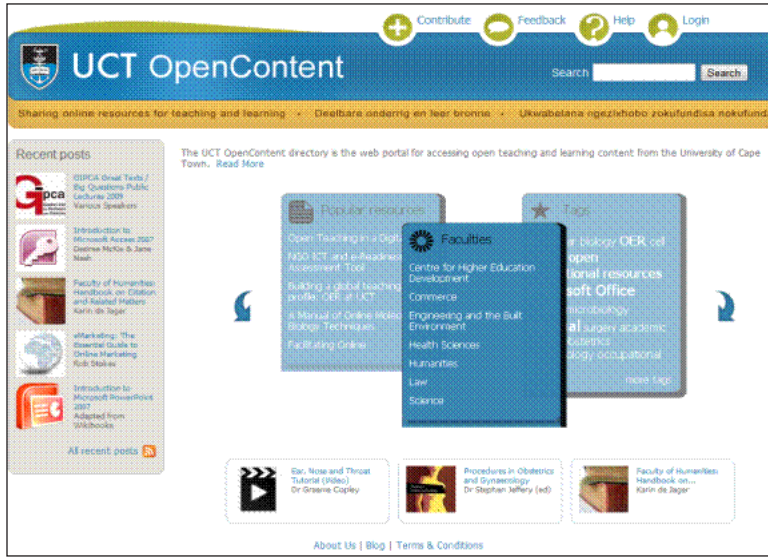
Contribute Feedback Help Login

UCT OpenContent

Search Search

Sharing online resources for teaching and learning • Deelbare onderrig en leer bronne • Ukwabelana ngezixhobo zokufundisa nokufund

Recent posts

GIPCA Great Texts / Big Questions Public Lectures 2009
Various Speakers

Introduction to Microsoft Access 2007
Desiree McKie & Jane Nash

Faculty of Humanities: Handbook on Citation and Related Matters
Karin de Jager

eMarketing: The Essential Guide to Online Marketing
Rob Stokes

Introduction to Microsoft PowerPoint 2007
Adapted from Wikibooks

All recent posts

The UCT OpenContent directory is the web portal for accessing open teaching and learning content from the University of Cape Town. Read More

Popular resources

Open Teaching in a Digi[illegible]

NSO ICT and e-Readiness Assessment Tool

Building a global teaching profile: OER at UCT

A Manual of Online Molec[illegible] Biology Techniques

Facilitating Online

Faculties

Centre for Higher Education Development

Commerce

Engineering and the Built Environment

Health Sciences

Humanities

Law

Science

Tags

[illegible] biology OER cell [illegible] open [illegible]tional resources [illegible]soft Office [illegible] microbiology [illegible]al surgery academic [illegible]stetrics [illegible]ology occupational

more tags

Ear, Nose and Throat Tutorial (Video)
Dr Graeme Copley

Procedures in Obstetrics and Gynaecology
Dr Stephen Jeffery (ed)

Faculty of Humanities: Handbook on...
Karin de Jager

About Us | Blog | Terms & Conditions